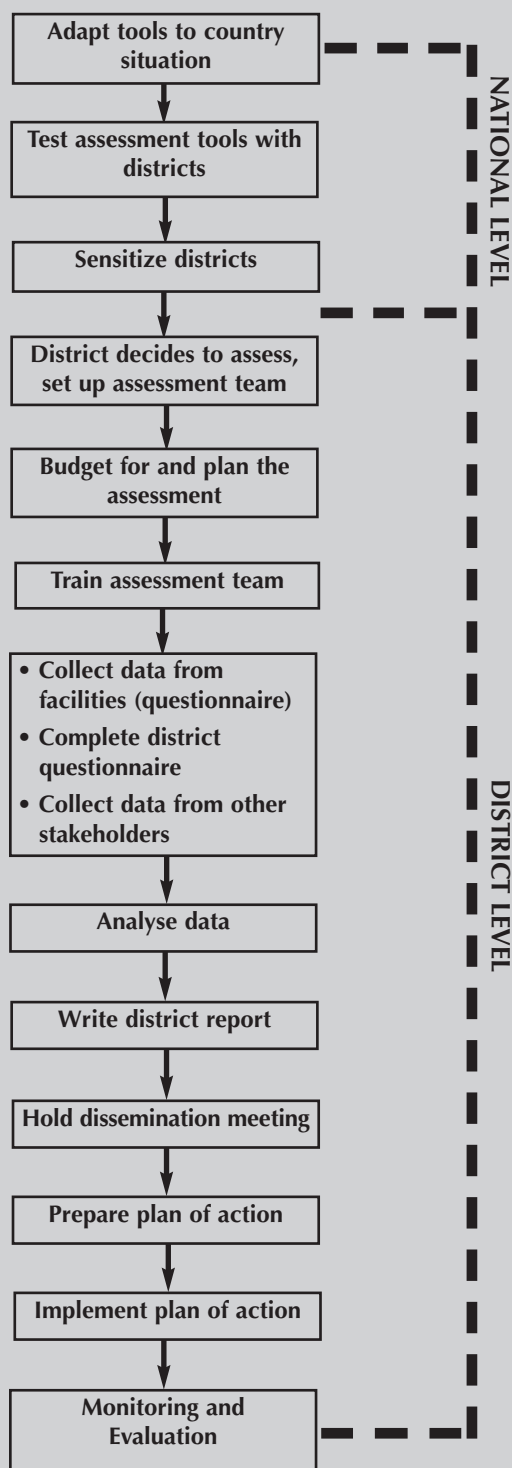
Adapt tools to country situation

Test assessment tools with districts

Sensitize districts

District decides to assess, set up assessment team

Budget for and plan the assessment

Train assessment team

• Collect data from facilities (questionnaire)
• Complete district questionnaire
• Collect data from other stakeholders

Analyse data

Write district report

Hold dissemination meeting

Prepare plan of action

Implement plan of action

Monitoring and Evaluation

NATIONAL LEVEL

DISTRICT LEVEL